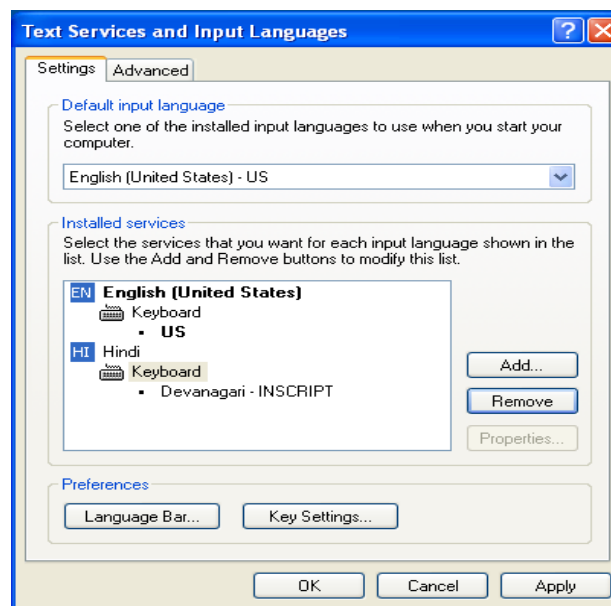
Text Services and Input Languages

?

Settings | Advanced

Default input language

Select one of the installed input languages to use when you start your computer.

English (United States) - US

Installed services

Select the services that you want for each input language shown in the list. Use the Add and Remove buttons to modify this list.

EN English (United States)
Keyboard
• US
HI Hindi
Keyboard
• Devanagari - INSCRIPT

Add...

Remove

Properties...

Preferences

Language Bar...

Key Settings...

OK

Cancel

Apply